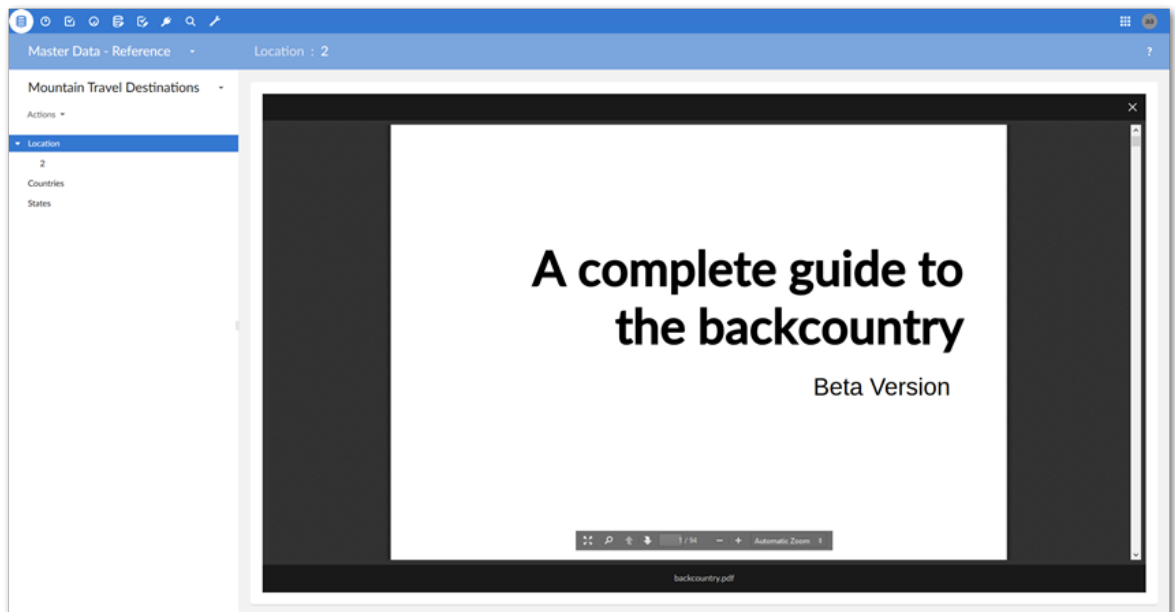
Master Data - Reference

Location : 2

?

Mountain Travel Destinations

Actions

Location

2

Countries

States

×

A complete guide to the backcountry

Beta Version

1 / 94

Automatic Zoom

backcountry.pdf